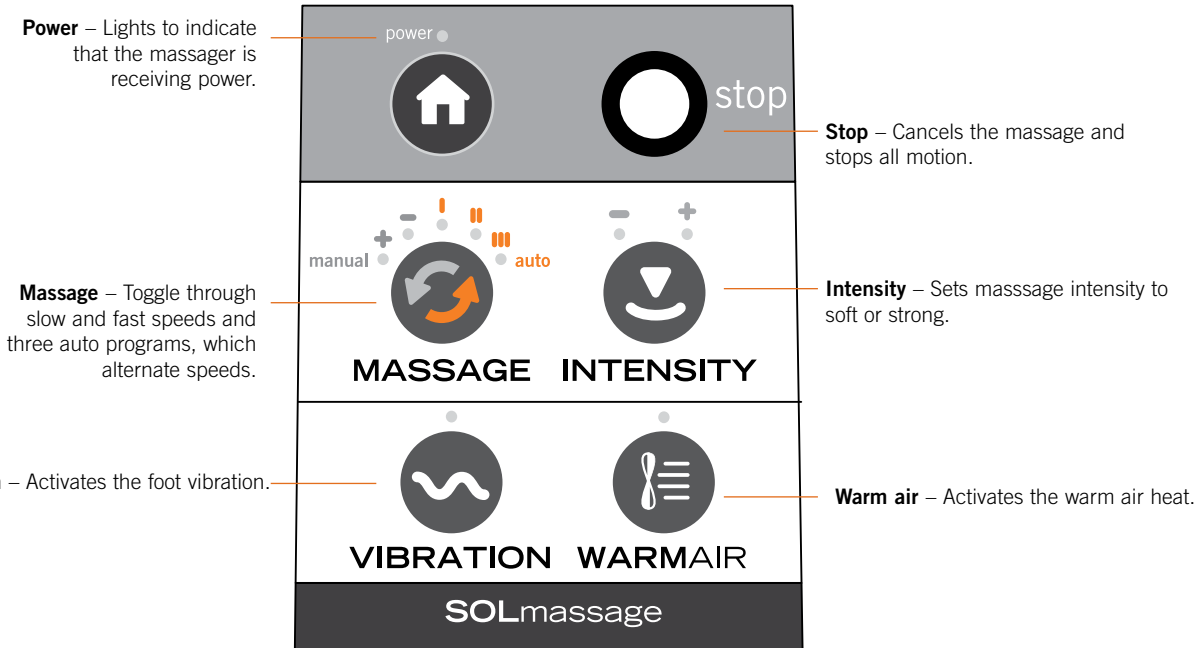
**Power** – Lights to indicate that the massager is receiving power.

power

stop

**Stop** – Cancels the massage and stops all motion.

manual

auto

**Massage** – Toggle through slow and fast speeds and three auto programs, which alternate speeds.

**Intensity** – Sets masssage intensity to soft or strong.

MASSAGE INTENSITY

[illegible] – Activates the foot vibration.

**Warm air** – Activates the warm air heat.

VIBRATION WARMAIR

SOLmassage